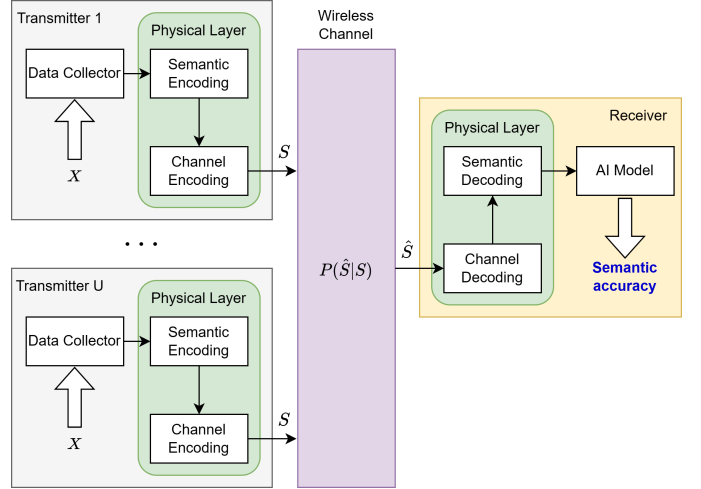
Transmitter 1

Physical Layer

Data Collector

Semantic Encoding

Channel Encoding

$X$

$S$

Wireless Channel

$P(\hat{S}|S)$

$\hat{S}$

Receiver

Physical Layer

Semantic Decoding

Channel Decoding

AI Model

Semantic accuracy

. . .

Transmitter U

Physical Layer

Data Collector

Semantic Encoding

Channel Encoding

$X$

$S$